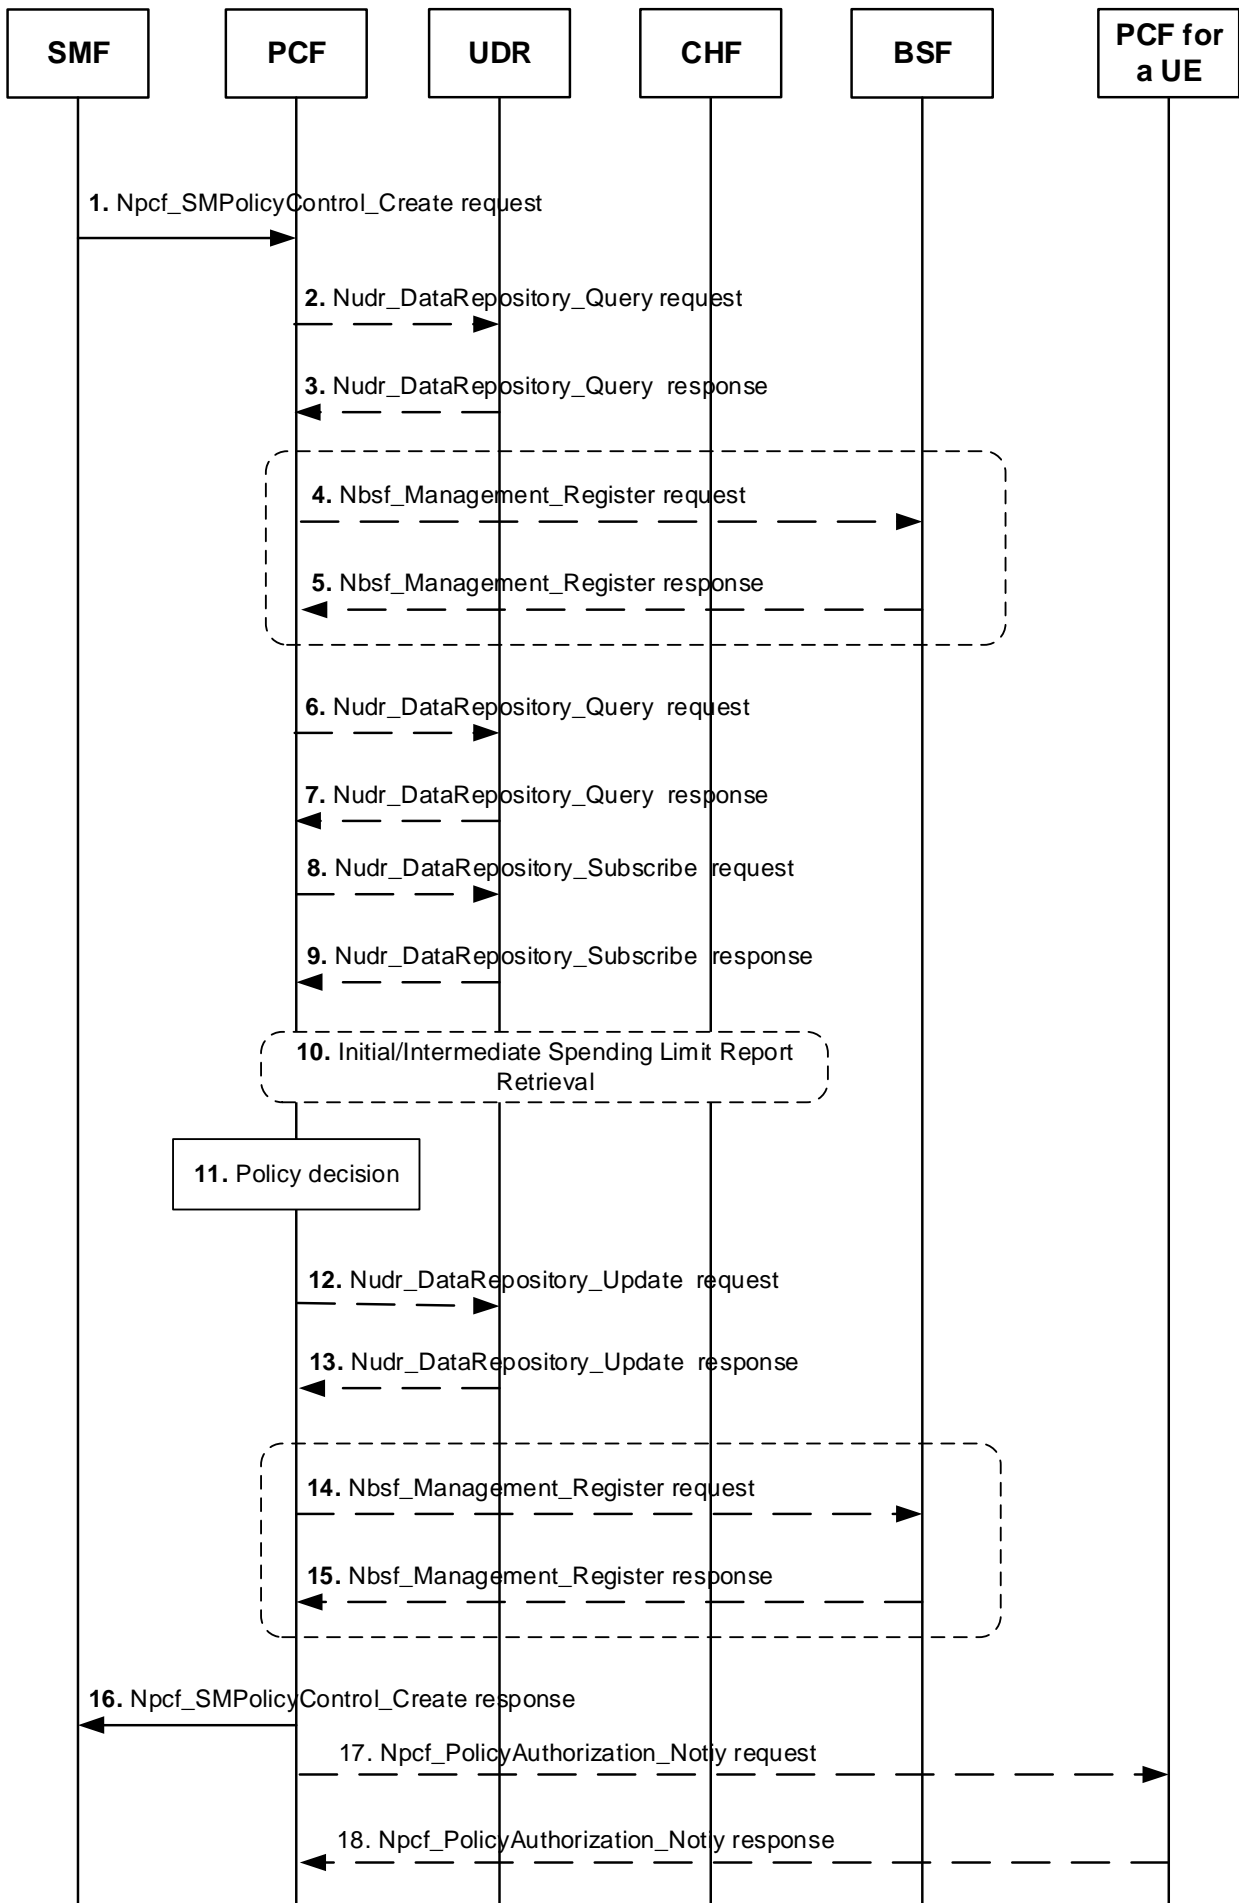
SMF

PCF

UDR

CHF

BSF

PCF for a UE

1. Npcf_SMPolicyControl_Create request

2. Nudr_DataRepository_Query request

3. Nudr_DataRepository_Query response

4. Nbsf_Management_Register request

5. Nbsf_Management_Register response

6. Nudr_DataRepository_Query request

7. Nudr_DataRepository_Query response

8. Nudr_DataRepository_Subscribe request

9. Nudr_DataRepository_Subscribe response

10. Initial/Intermediate Spending Limit Report Retrieval

11. Policy decision

12. Nudr_DataRepository_Update request

13. Nudr_DataRepository_Update response

14. Nbsf_Management_Register request

15. Nbsf_Management_Register response

16. Npcf_SMPolicyControl_Create response

17. Npcf_PolicyAuthorization_Notiy request

18. Npcf_PolicyAuthorization_Notiy response